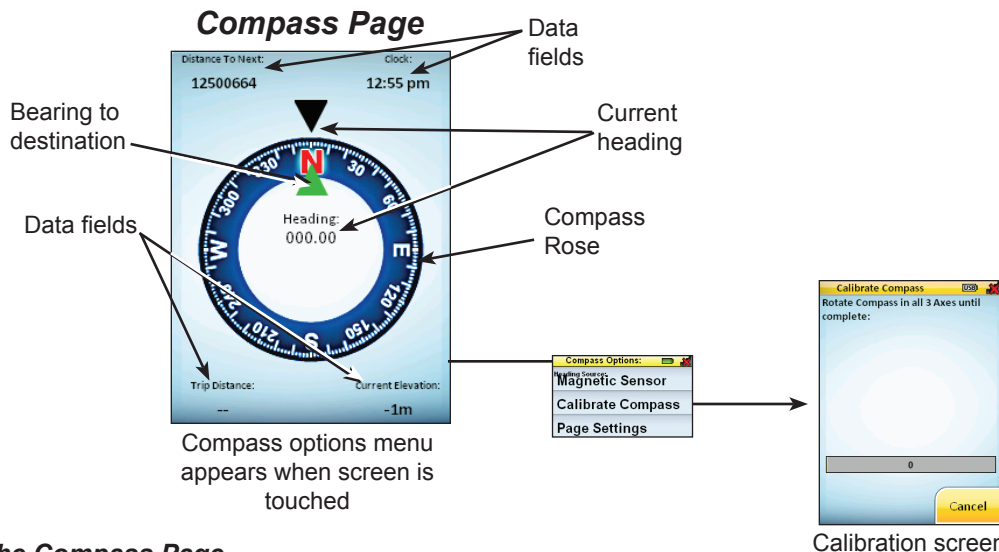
Compass Page

Data fields

Distance To Next:

12500664

Clock:

12:55 pm

Bearing to destination

Current heading

N

30

60

E

120

150

S

210

240

W

300

330

Heading:

000.00

Data fields

Compass Rose

Trip Distance:

--

Current Elevation:

-1m

Compass options menu appears when screen is touched

Compass Options:

Heading Source:

Magnetic Sensor

Calibrate Compass

Page Settings

Calibrate Compass

USB

Rotate Compass in all 3 Axes until complete:

0

Cancel

Calibration screen

he Compass Page